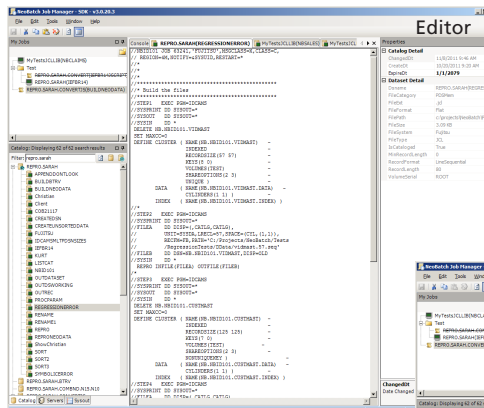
NeoBatch Job Manager - SDK - v3.0.20.3

File Edit Window Help

Editor

My Jobs

MyTests\JCLLIB(NEJCL.RPS)
Test
REPRO.SARAH.CONVERT(BUILDNEODATA)
REPRO.SARAH(IEFBR14)
REPRO.SARAH.CONVERT(BUILDNEODATA)

Catalog: Displaying 62 of 62 search results

Filter: repro.sarah

REPRO.SARAH
APPENDTOINTLOOK
BUILDBTRV
BUILDNEODATA
Christian
Client
COB21117
CREATEDSN
CREATERESOURCEDATA
FUJITSU
IDCAMSMLTPDSNSIZES
IEFBR14
KURT
LISTCAT
NEED101
OUTDATASET
OUTDSWORKING
OUTREC
PROCPARAM
REGRESSIONERROR
RENAME
RENAME1
REPRO
REPRONEODATA
ShowChristian
SORT
SORT2
SORT3
SYMBOLICERROR
REPRO.SARAH.BTRV
REPRO.SARAH.COMBINE.N15.N10

Catalog Servers Sysout

Console REPRO.SARAH(REGRESSIONERROR) MyTests\JCLLIB(NEISA1.RS) MyTests\JCLL

//REGIDUL JOB 43241,'FUJITSU',MSGCLASS=X,CLASS=C,
// REGION=8M,NOTIFY=&SYSUID,RESTART=*
//*
//*
//********************************************
//* Build the files
//********************************************
//STEP1 EXEC PGM=IDCAMS
//SYSPRINT DD SYSOUT=*
//SYSOUT DD SYSOUT=*
//SYSIN DD *
DELETE NB.REGID11.VIDMAST
SET MAXCC=0
DEFINE CLUSTER ( NAME(NB.REGID11.VIDMAST) -
INDEXED -
RECORDSIZE(57 57) -
KEYS(8 0) -
VOLUMES(TEST) -
SHAREOPTIONS(2 3) -
UNIQUE ) -
DATA ( NAME(NB.REGID11.VIDMAST.DATA) -
CYLINDERS(1 1) ) -
INDEX ( NAME(NB.REGID11.VIDMAST.INDEX) )
//*
//STEP2 EXEC PGM=IDCAMS
//SYSPRINT DD SYSOUT=*
//FILEA DD DCB=(*,CATLG,CATLG),
// UNIT=FUJDA,LRECL=57,SPACE=(CYL,(1,1)),
// RECFM=FB,PATH='C:/Projects/NeoBatch/Tests
// /RegressionTests/IData/vidmast.57.seq'
//FILED DD DSN=NB.REGID11.VIDMAST,DISP=OLD
//SYSIN DD *
REPRO INFILE(FILEA) OUTFILE(FILED)
/*
//STEP3 EXEC PGM=IDCAMS
//SYSPRINT DD SYSOUT=*
//SYSOUT DD SYSOUT=*
//SYSIN DD *
DELETE NB.REGID11.CUSTMAST
SET MAXCC=0
DEFINE CLUSTER ( NAME(NB.REGID11.CUSTMAST) -
INDEXED -
RECORDSIZE(125 125) -
KEYS(7 0) -
VOLUMES(TEST) -
SHAREOPTIONS(2 3) -
NOREUSE(NONE) -
DATA ( NAME(NB.REGID11.CUSTMAST.DATA) -
CYLINDERS(1 1) ) -
INDEX ( NAME(NB.REGID11.CUSTMAST.INDEX) )
//*
//STEP4 EXEC PGM=IDCAMS
//SYSPRINT DD SYSOUT=*
//FILEA DD DCB=(*,CATLG,CATLG),

Properties

Catalog Detail
ChangedDt 11/8/2011 9:46 AM
CreateDt 10/20/2011 9:23 AM
ExpireDt 1/1/2079
Dataset Detail
Dsname REPRO.SARAH(REGRESS
FileCategory PDSMem
FileExt .jcl
FileFormat Flat
FilePath c:/projects/neobatch/t
FileSize 3.00 KB
FileSystem Fujitsu
FileType JCL
IsCataloged True
MinRecordLength 0
RecordFormat Unsequential
RecordLength 80
VolumeSerial ROOT

NeoBatch Job Manager

File Edit Tools Window

My Jobs

MyTests\JCLLIB(NEJCL
Test
REPRO.SARAH.CONVER
REPRO.SARAH(IEFBR1
REPRO.SARAH.CONVE

ChangedDt
Date Changed

Catalog: Displaying 62 of 62